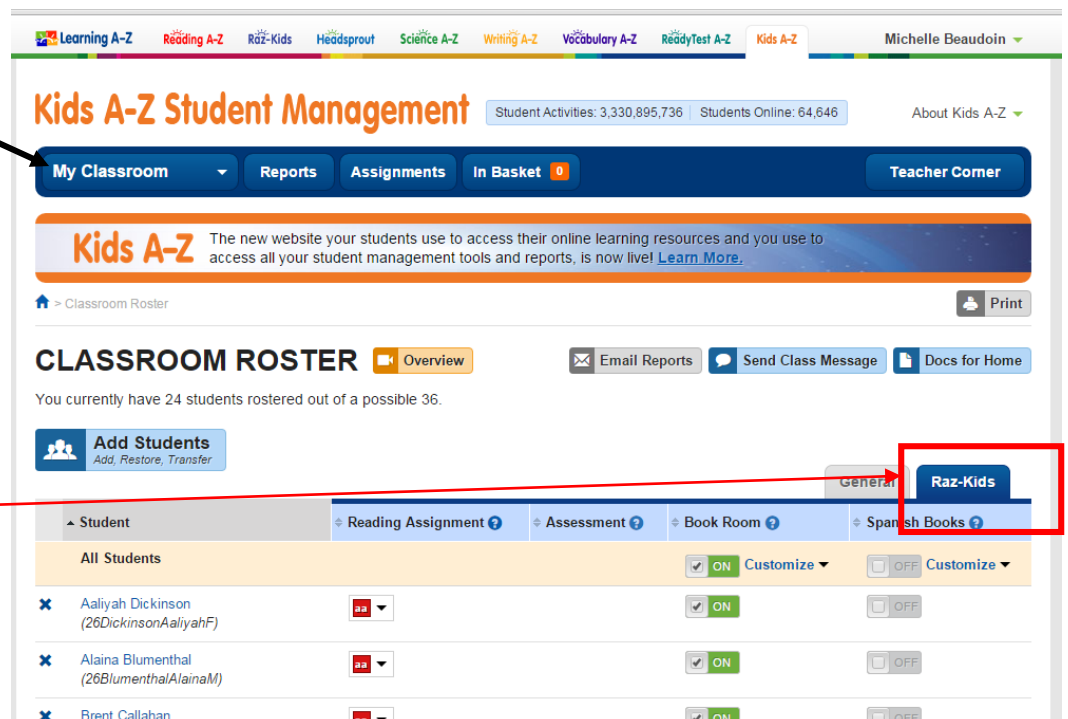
Learning A-Z Reading A-Z Raz-Kids Headsprout Science A-Z Writing A-Z Vocabulary A-Z ReadyTest A-Z Kids A-Z Michelle Beaudoin

Kids A-Z Student Management

Student Activities: 3,330,895,736 | Students Online: 64,646

About Kids A-Z

My Classroom Reports Assignments In Basket 0 Teacher Corner

Kids A-Z The new website your students use to access their online learning resources and you use to access all your student management tools and reports, is now live! Learn More.

> Classroom Roster

Print

CLASSROOM ROSTER Overview

Email Reports Send Class Message Docs for Home

You currently have 24 students rostered out of a possible 36.

Add Students
Add, Restore, Transfer

General Raz-Kids

| Student | Reading Assignment | Assessment | Book Room | Spanish Books |
|---|---|---|---|---|
| All Students | | | ON Customize | OFF Customize |
| Aaliyah Dickinson (26DickinsonAaliyahF) | aa | | ON | OFF |
| Alaina Blumenthal (26BlumenthalAlainaM) | aa | | ON | OFF |
| Brent Callahan | | | ON | OFF |